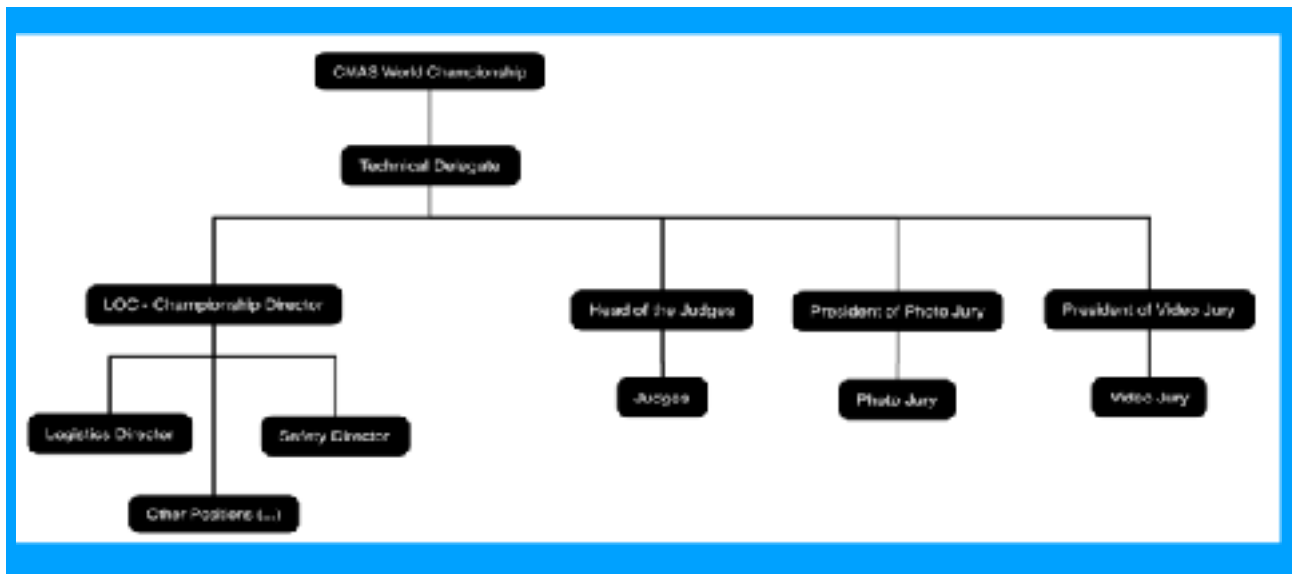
CMAS World Championship

Technical Delegate

LOC - Championship Director

Logistics Director

Safety Director

Other Positions (...)

Head of the Judges

Judges

President of Photo Jury

Photo Jury

President of Video Jury

Video Jury